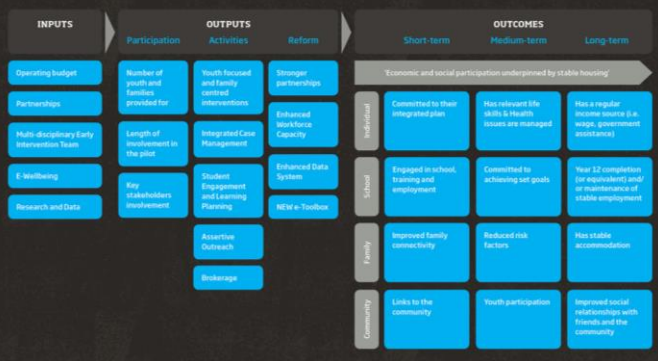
INPUTS

Operating budget

Partnerships

Multi-disciplinary Early Intervention Team

E-Wellbeing

Research and Data

OUTPUTS

Participation

Number of youth and families provided for

Length of involvement in the pilot

Key stakeholders involvement

Activities

Youth focused and family centred interventions

Integrated Case Management

Student Engagement and Learning Planning

Assertive Outreach

Brokerage

Reform

Stronger partnerships

Enhanced Workforce Capacity

Enhanced Data System

NEW e-Toolbox

OUTCOMES

Short-term

Medium-term

Long-term

'Economic and social participation underpinned by stable housing'

Individual

Committed to their integrated plan

Has relevant life skills & Health issues are managed

Has a regular income source (i.e. wage, government assistance)

School

Engaged in school, training and employment

Committed to achieving set goals

Year 12 completion (or equivalent) and/or maintenance of stable employment

Family

Improved family connectivity

Reduced risk factors

Has stable accomodation

Community

Links to the community

Youth participation

Improved social relationships with friends and the community